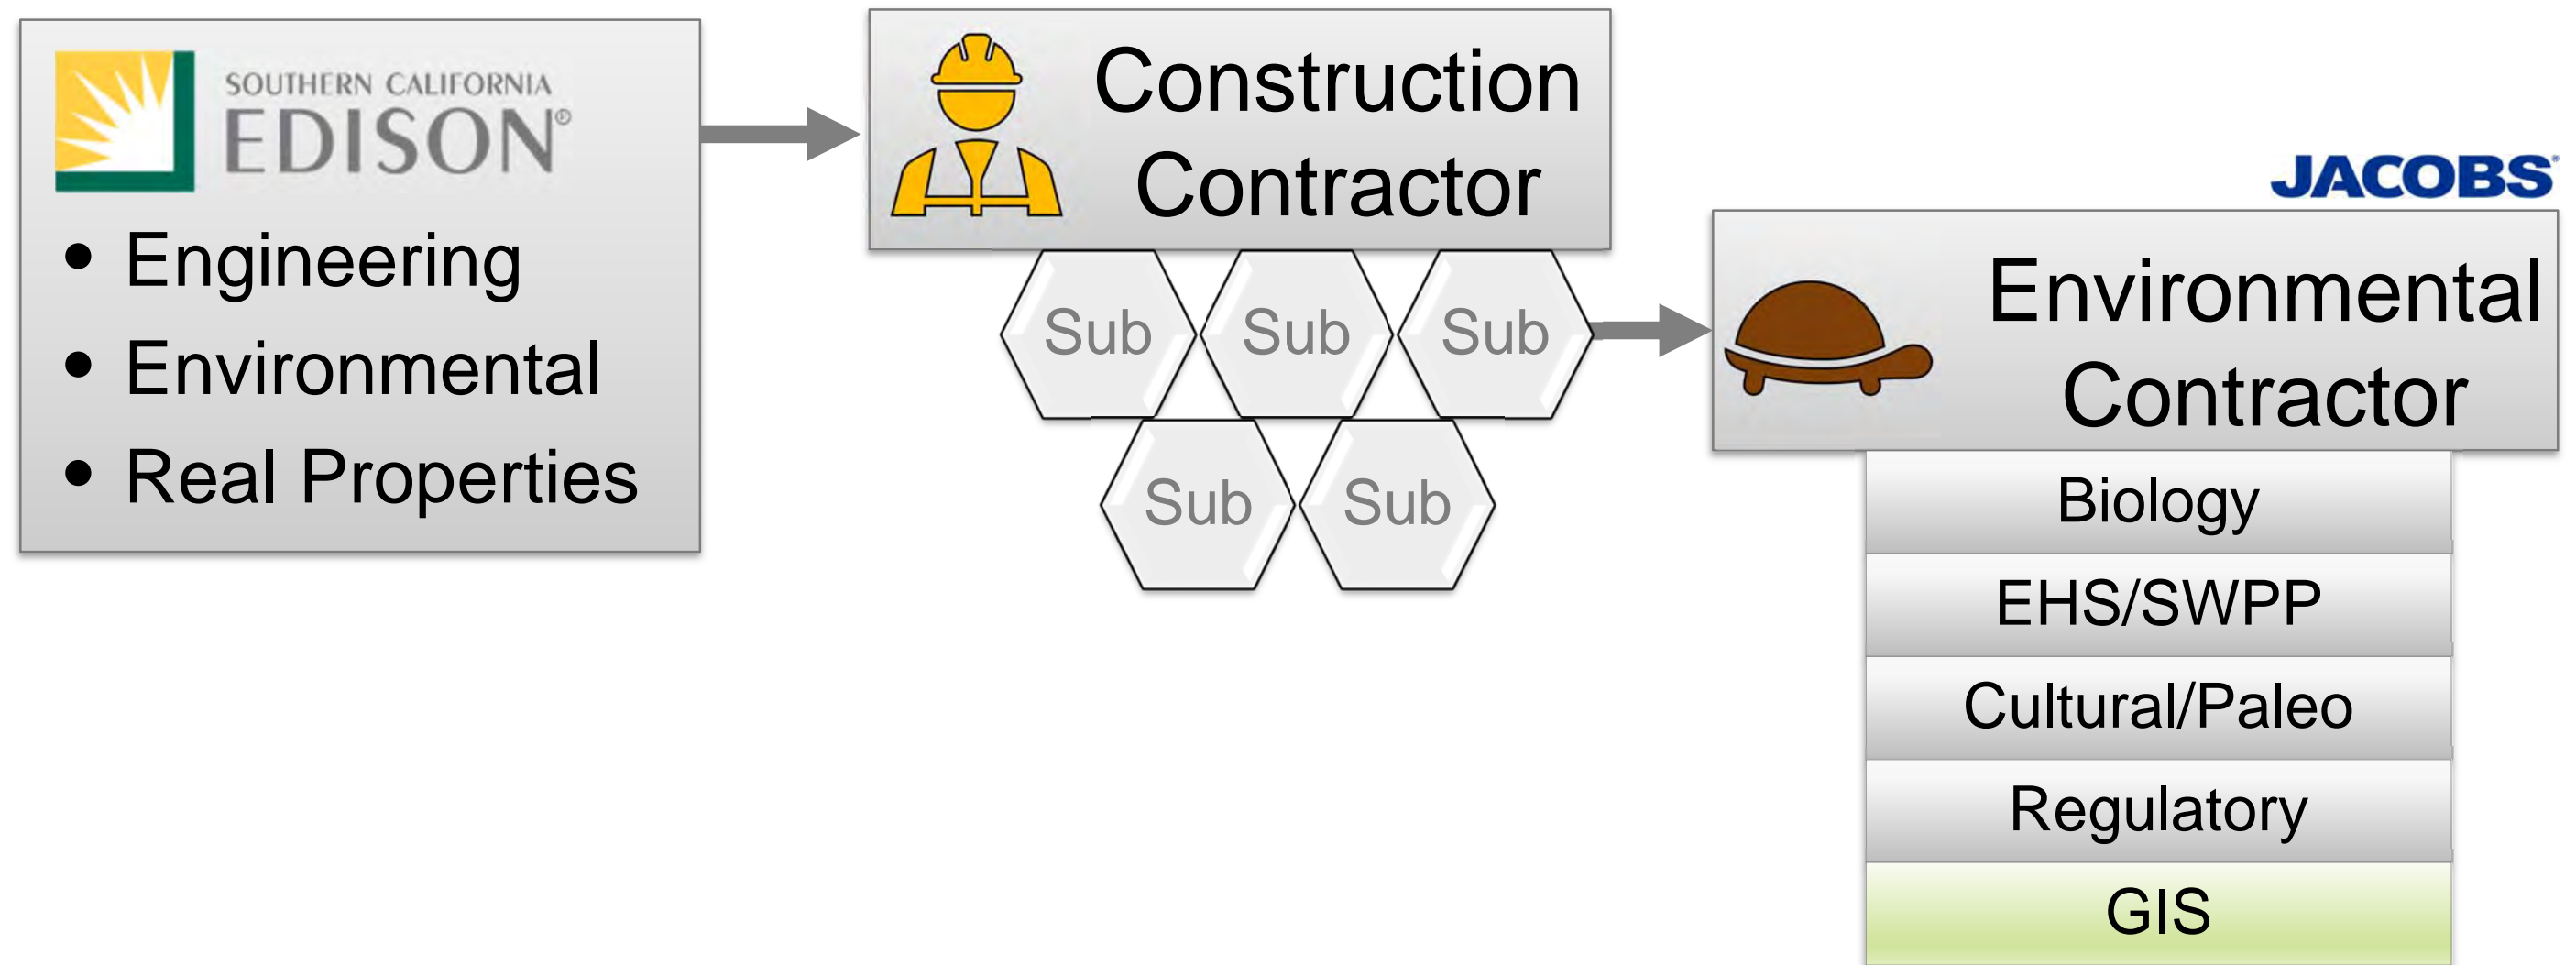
SOUTHERN CALIFORNIA EDISON®

- Engineering
- Environmental
- Real Properties

Construction Contractor

Sub Sub Sub

Sub Sub

JACOBS®

Environmental Contractor

Biology

EHS/SWPP

Cultural/Paleo

Regulatory

GIS